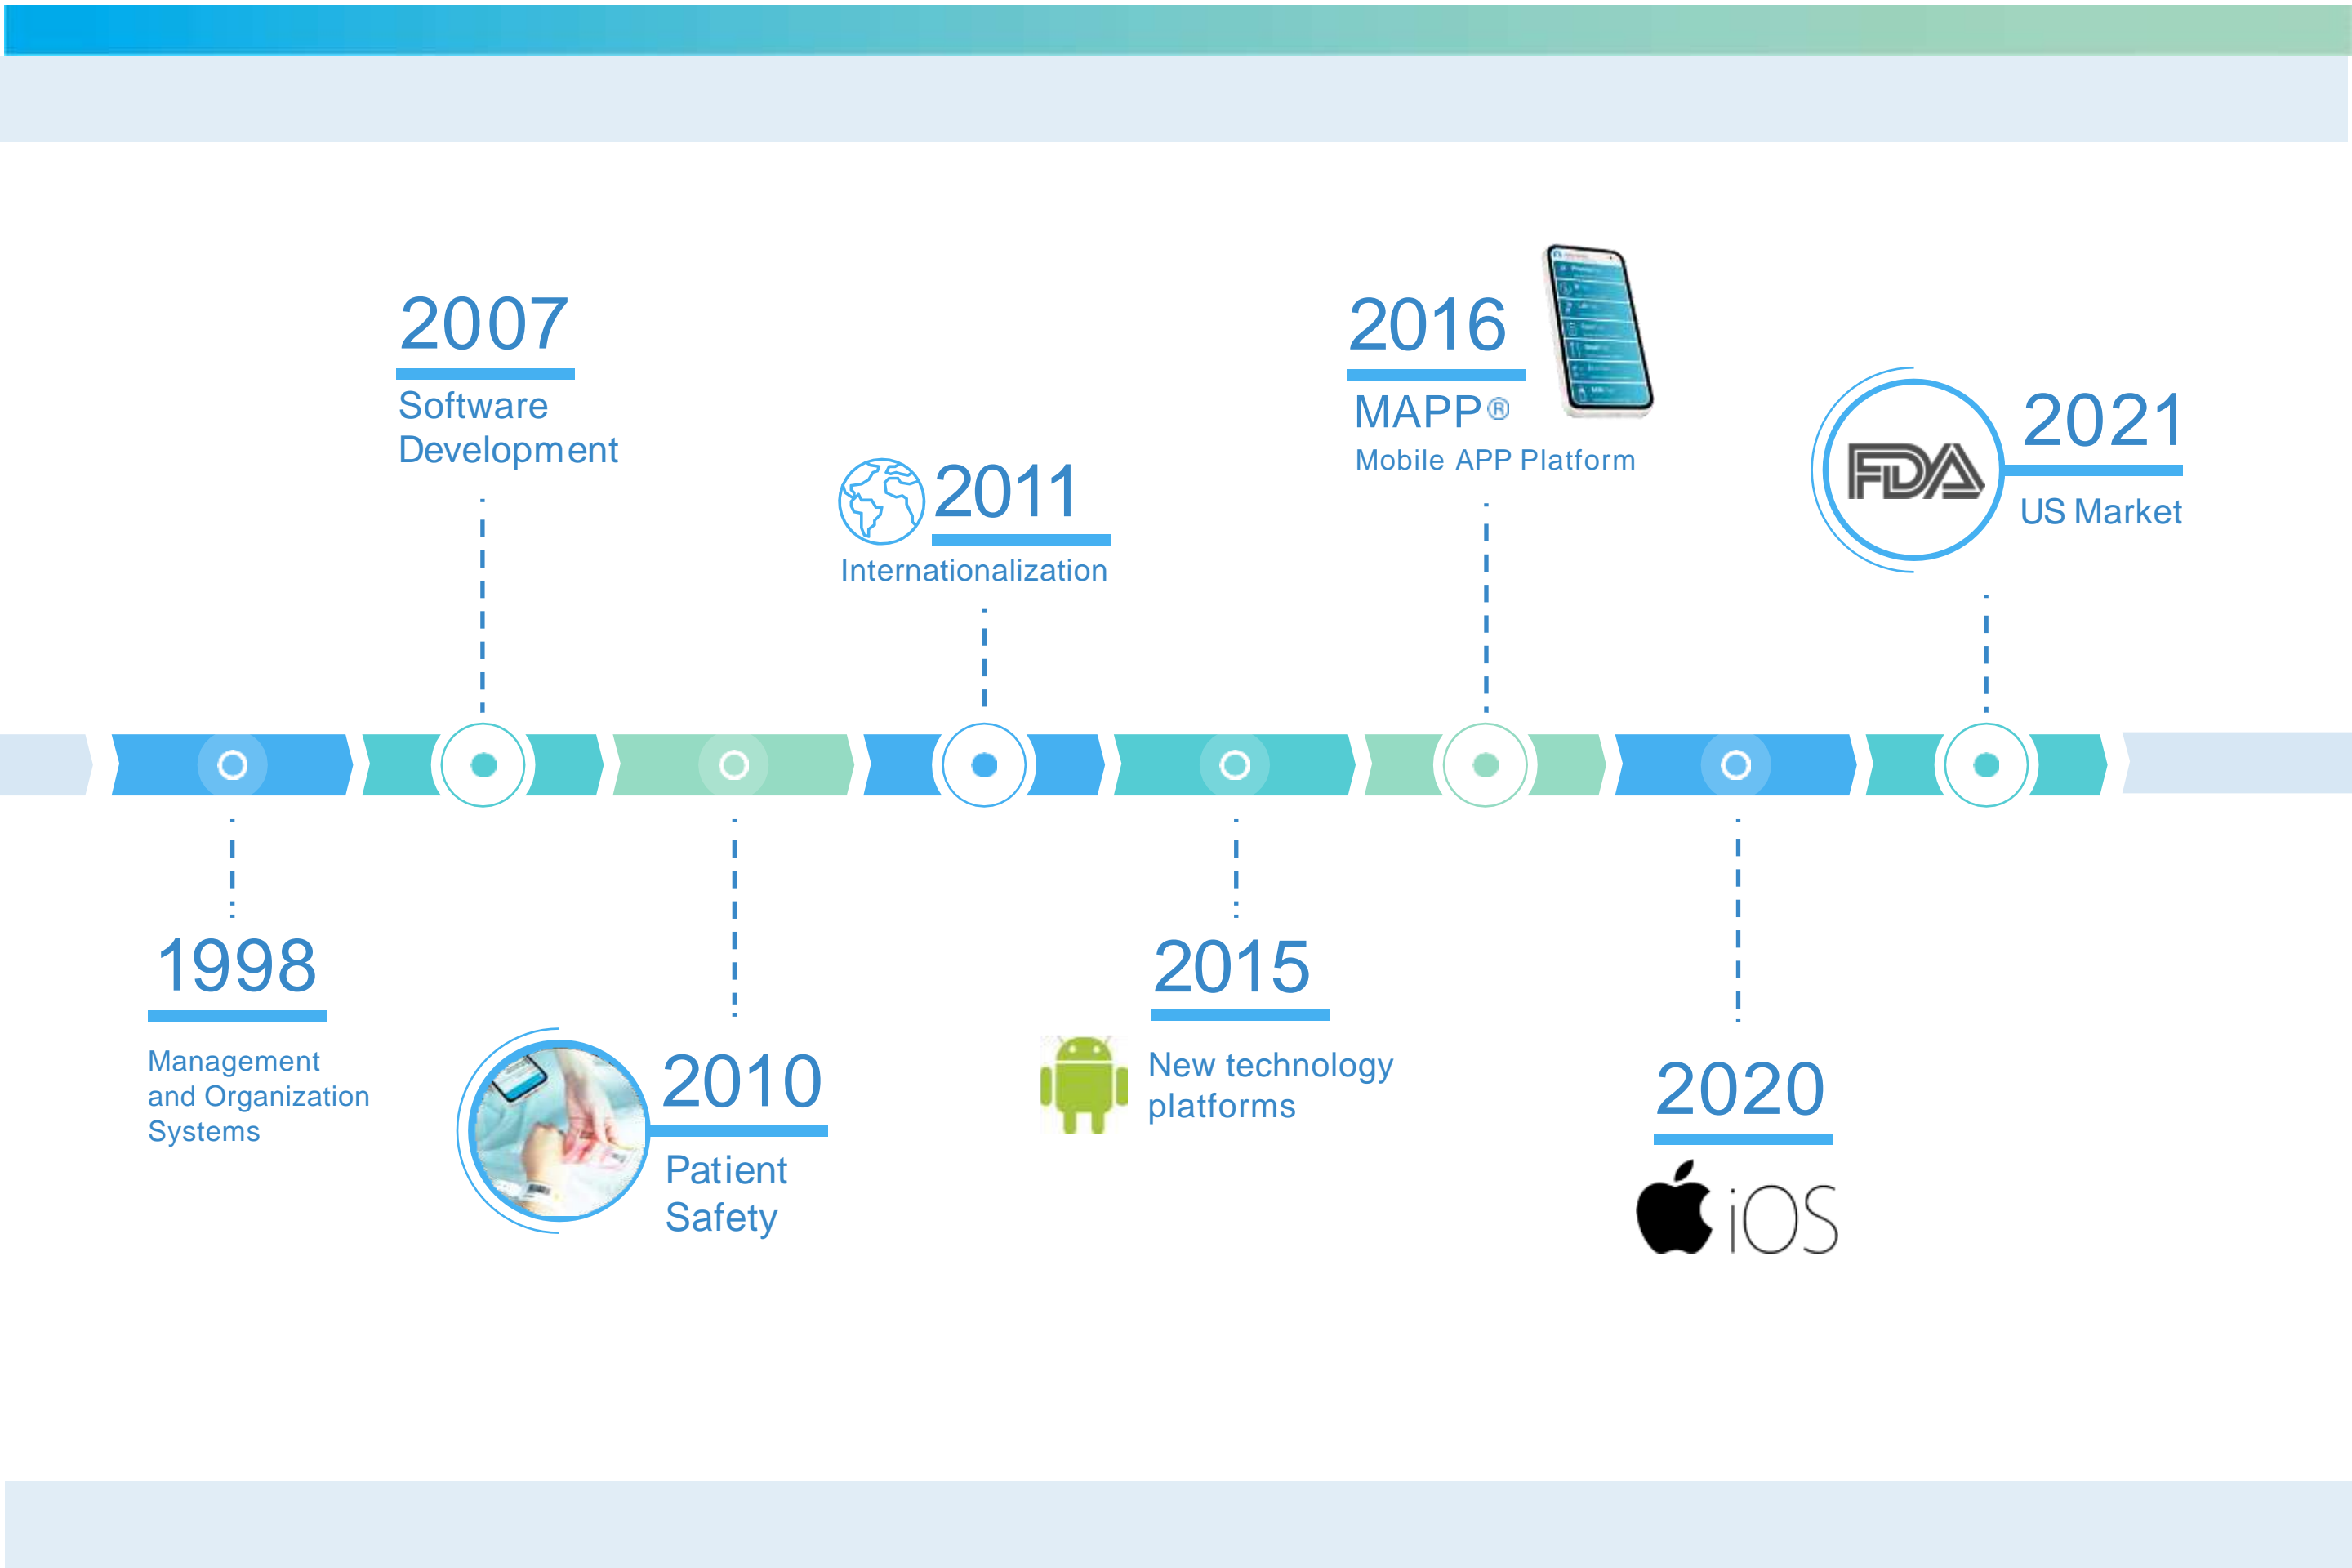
2007
Software Development

2016
MAPP®
Mobile APP Platform

2011
Internationalization

2021
FDA
US Market

1998
Management and Organization Systems

2010
Patient Safety

2015
New technology platforms

2020
iOS